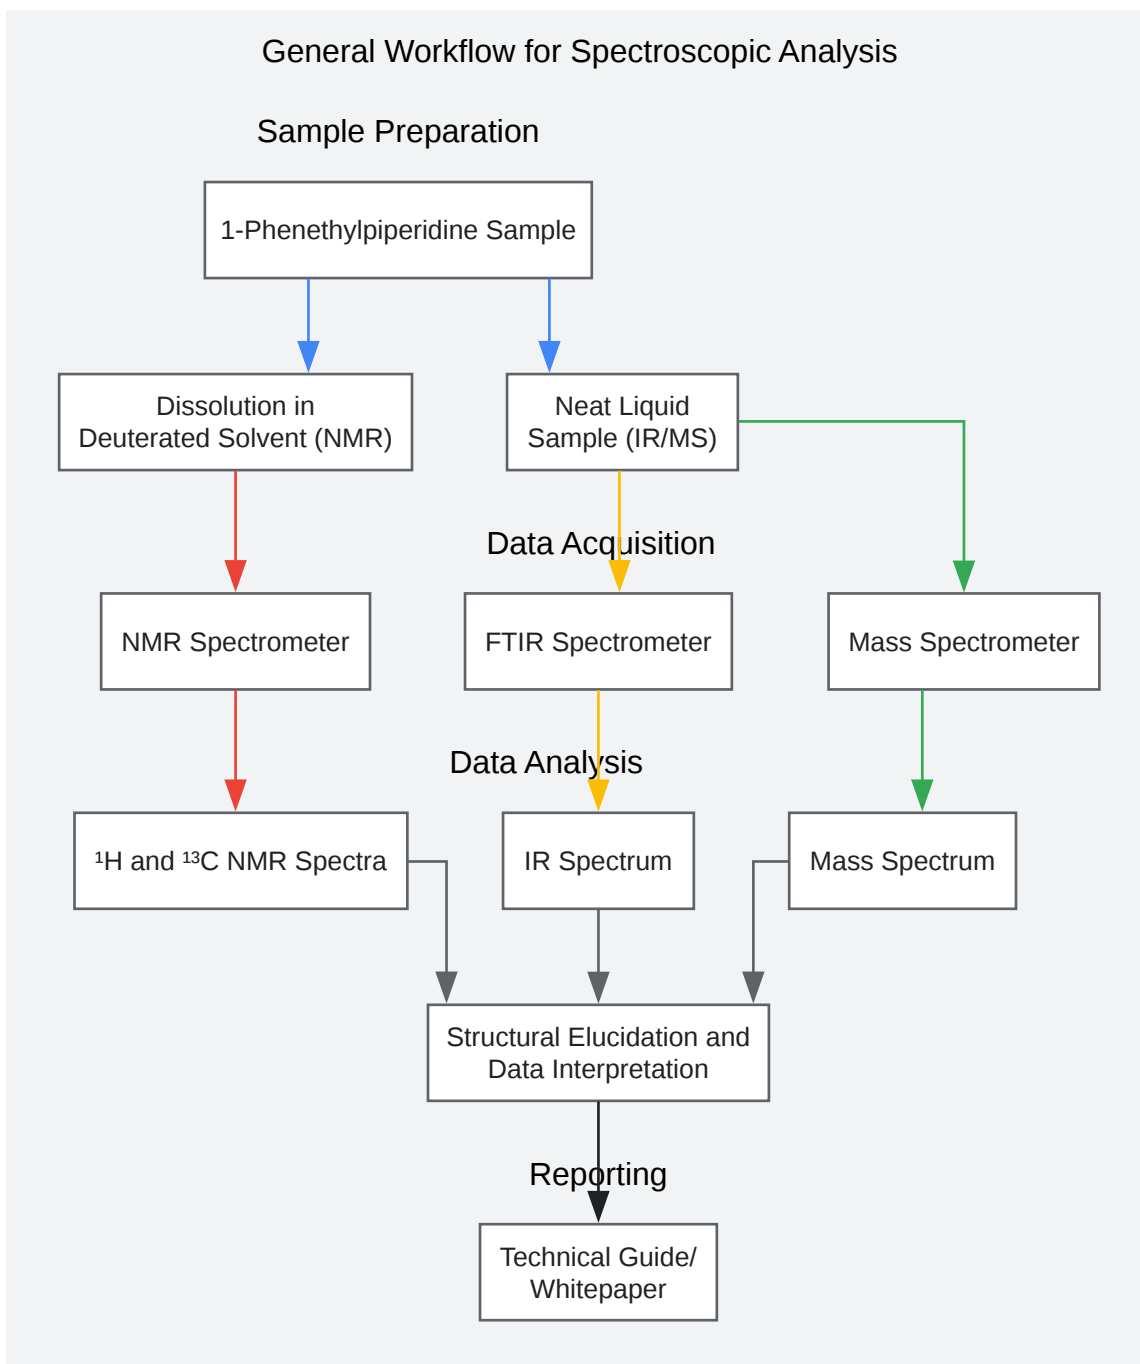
General Workflow for Spectroscopic Analysis

Sample Preparation

1-Phenethylpiperidine Sample

Dissolution in Deuterated Solvent (NMR)

Neat Liquid Sample (IR/MS)

Data Acquisition

NMR Spectrometer

FTIR Spectrometer

Mass Spectrometer

Data Analysis

$^{1}$H and $^{13}$C NMR Spectra

IR Spectrum

Mass Spectrum

Structural Elucidation and Data Interpretation

Reporting

Technical Guide/ Whitepaper